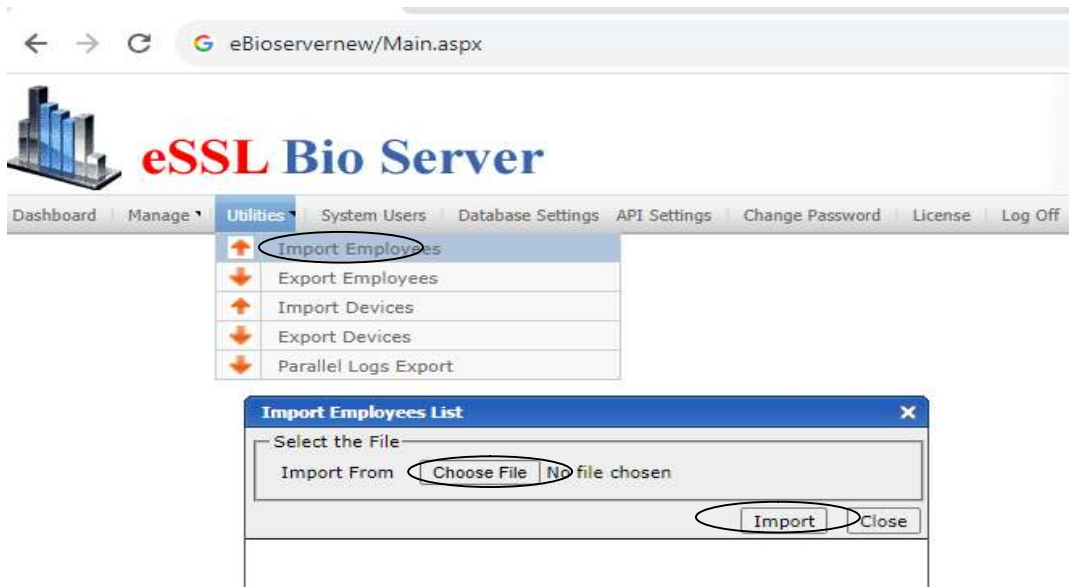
eBioservernew/Main.aspx

eSSL Bio Server

Dashboard | Manage | Utilities | System Users | Database Settings | API Settings | Change Password | License | Log Off

Import Employees
Export Employees
Import Devices
Export Devices
Parallel Logs Export

Import Employees List ×

Select the File
Import From Choose File No file chosen

Import Close